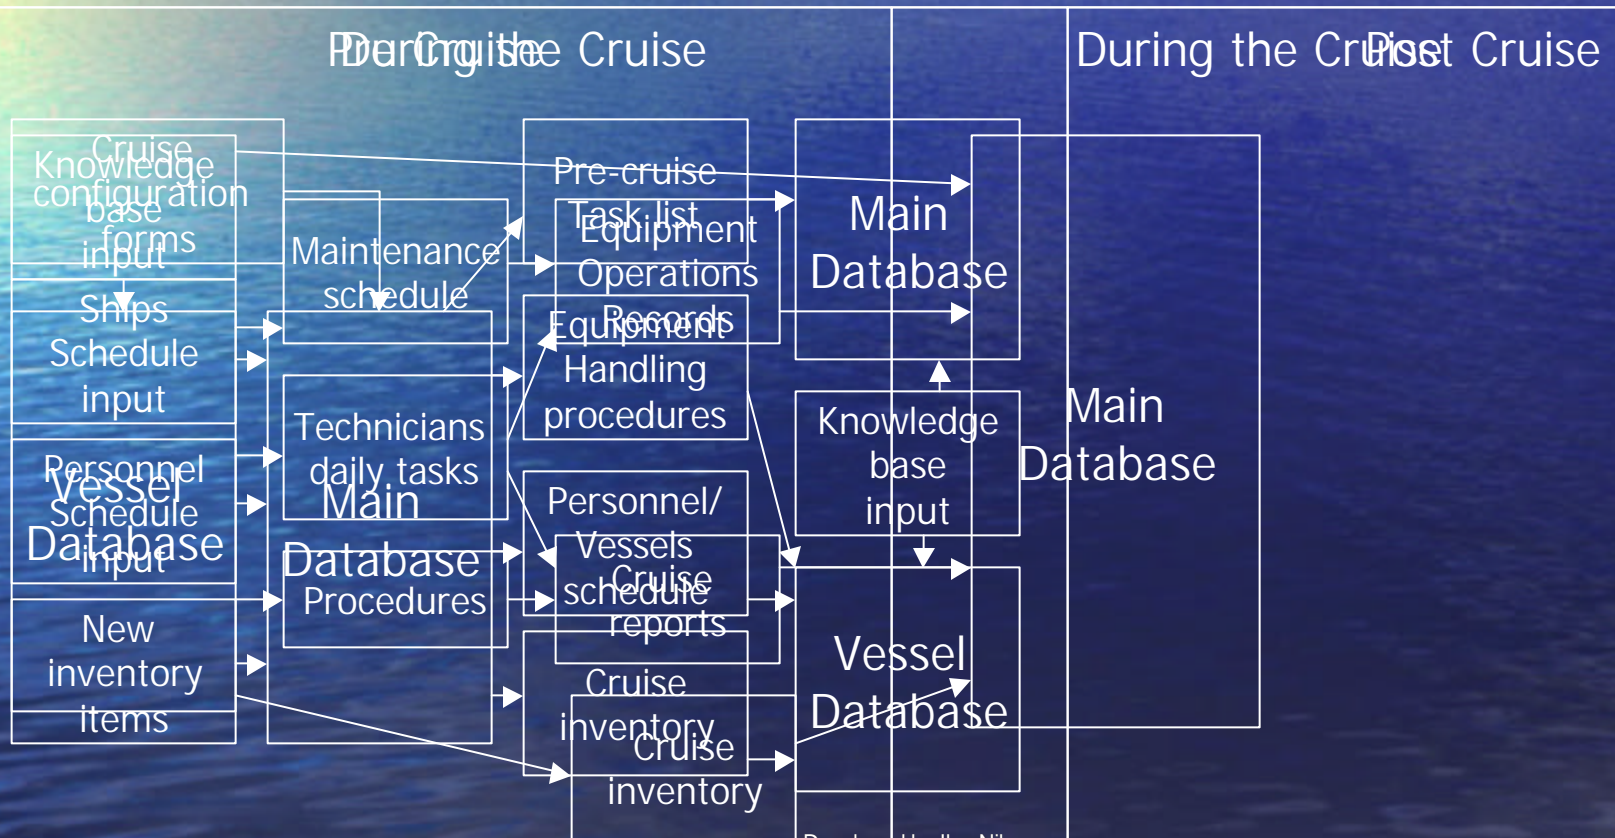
PreDuring the Cruise

During the CruisePost Cruise

Cruise configuration forms

Knowledge base input

Ships Schedule input

Personnel Schedule input

Vessel Database

New inventory items

Maintenance schedule

Technicians daily tasks

Main Database

Procedures

Pre-cruise Task list

Equipment Operations Records

Equipment Handling procedures

Personnel/ Vessels schedule

Cruise reports

Cruise inventory

Cruise inventory

Main Database

Knowledge base input

Vessel Database

Main Database